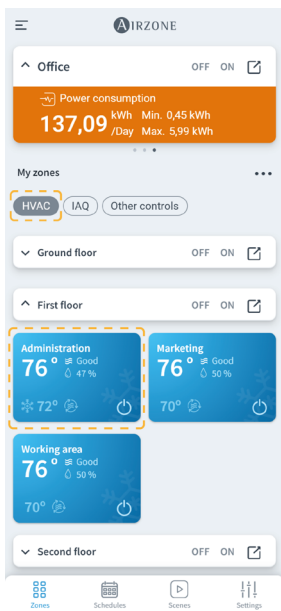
AIRZONE

Office OFF ON

Power consumption
137,09 kWh /Day Min. 0,45 kWh Max. 5,99 kWh

My zones

HVAC IAQ Other controls

Ground floor OFF ON

First floor OFF ON

Administration
76° Good 47 %
72°

Marketing
76° Good 50 %
70°

Working area
76° Good 50 %
70°

Second floor OFF ON

Zones Schedules Scenes Settings